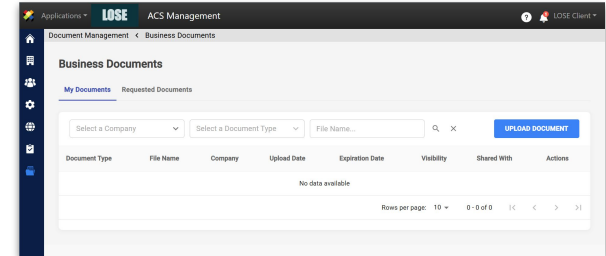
Applications ▾ LOSE ACS Management ? LOSE Client ▾

Document Management < Business Documents

Business Documents

My Documents Requested Documents

Select a Company Select a Document Type File Name... UPLOAD DOCUMENT

| Document Type | File Name | Company | Upload Date | Expiration Date | Visibility | Shared With | Actions |
|---|---|---|---|---|---|---|---|
| No data available | | | | | | | |

Rows per page: 10 ▾ 0 - 0 of 0